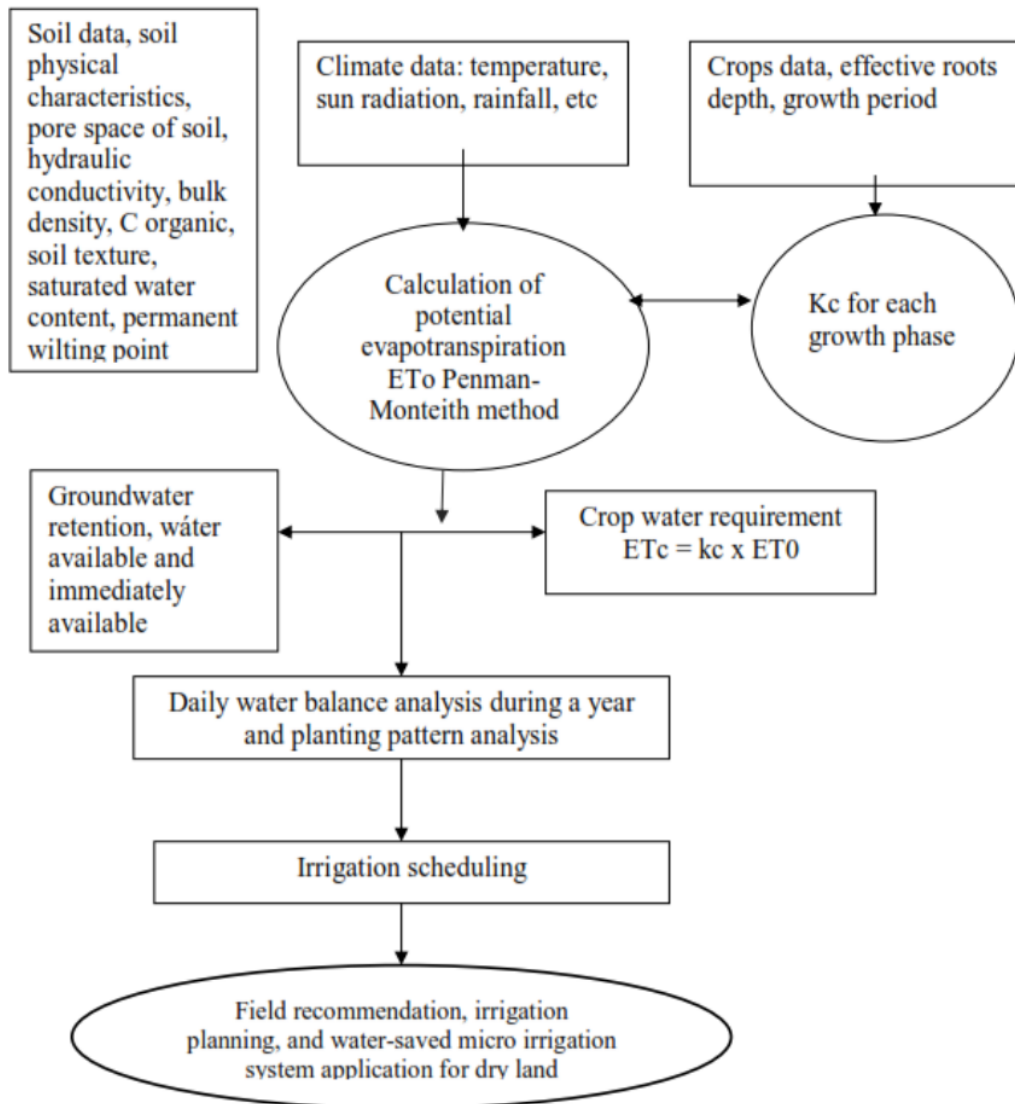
Soil data, soil physical characteristics, pore space of soil, hydraulic conductivity, bulk density, C organic, soil texture, saturated water content, permanent wilting point

Climate data: temperature, sun radiation, rainfall, etc

Crops data, effective roots depth, growth period

Calculation of potential evapotranspiration ETo Penman-Monteith method

Kc for each growth phase

Groundwater retention, wáter available and immediately available

Crop water requirement ETc = kc x ET0

Daily water balance analysis during a year and planting pattern analysis

Irrigation scheduling

Field recommendation, irrigation planning, and water-saved micro irrigation system application for dry land